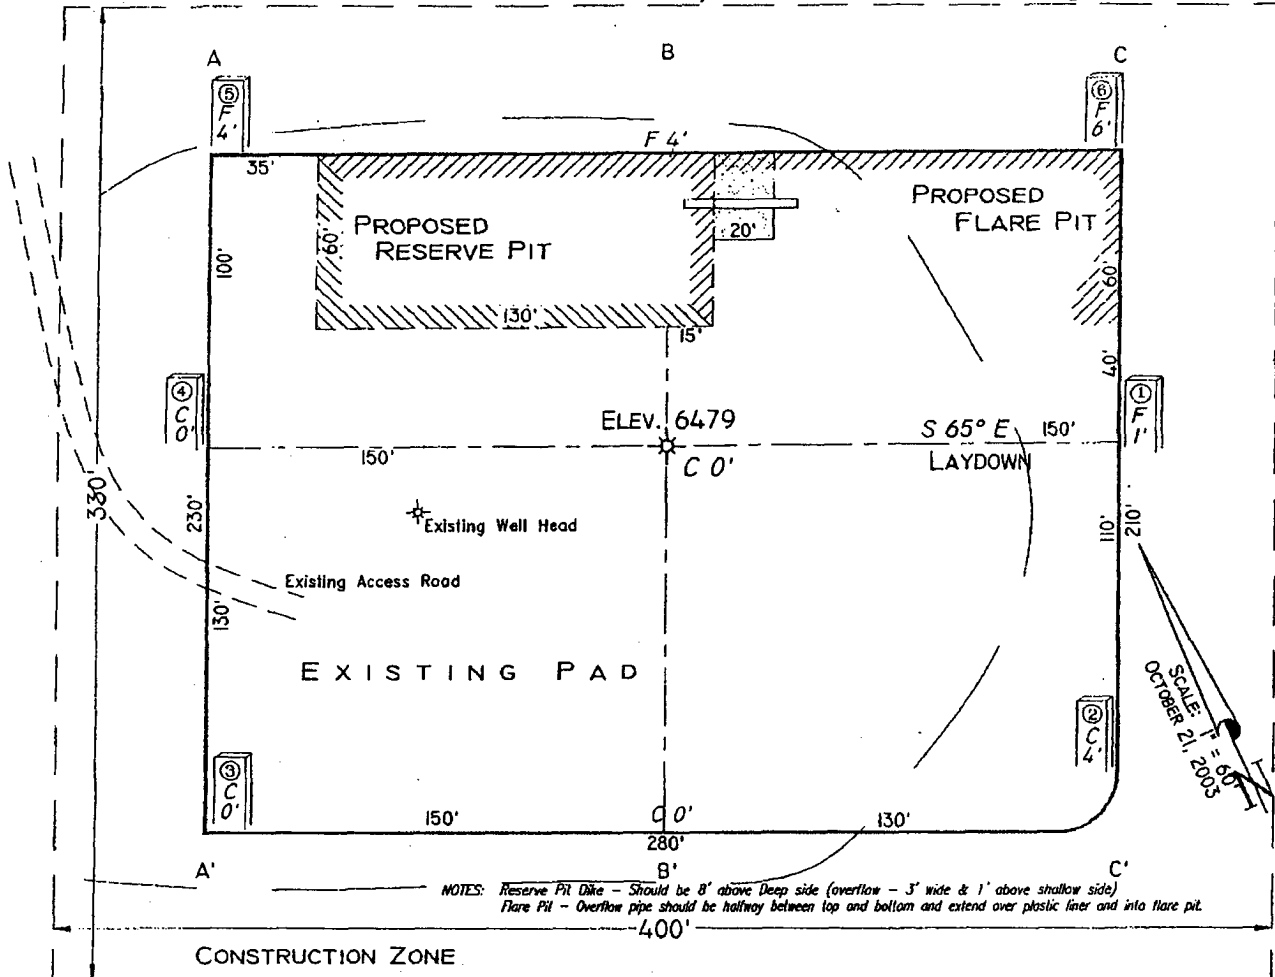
A B C

⑤ F 4'

⑥ F 6'

F 4'

35'

PROPOSED RESERVE PIT

60'

20'

PROPOSED FLARE PIT

60'

100'

130'

15'

40'

④ C 0'

ELEV. 6479

S 65° E

150'

① F 1'

150'

C 0'

LAYDOWN

330'

230'

Existing Well Head

110'

210'

Existing Access Road

130'

EXISTING PAD

SCALE: 1" = 60'
OCTOBER 21, 2003

② C 4'

③ C 0'

150'

C 0'

130'

280'

A' B' C'

NOTES: Reserve Pit Dike – Should be 8' above Deep side (overflow – 3' wide & 1' above shallow side)
Flare Pit – Overflow pipe should be halfway between top and bottom and extend over plastic liner and into flare pit.

400'

CONSTRUCTION ZONE